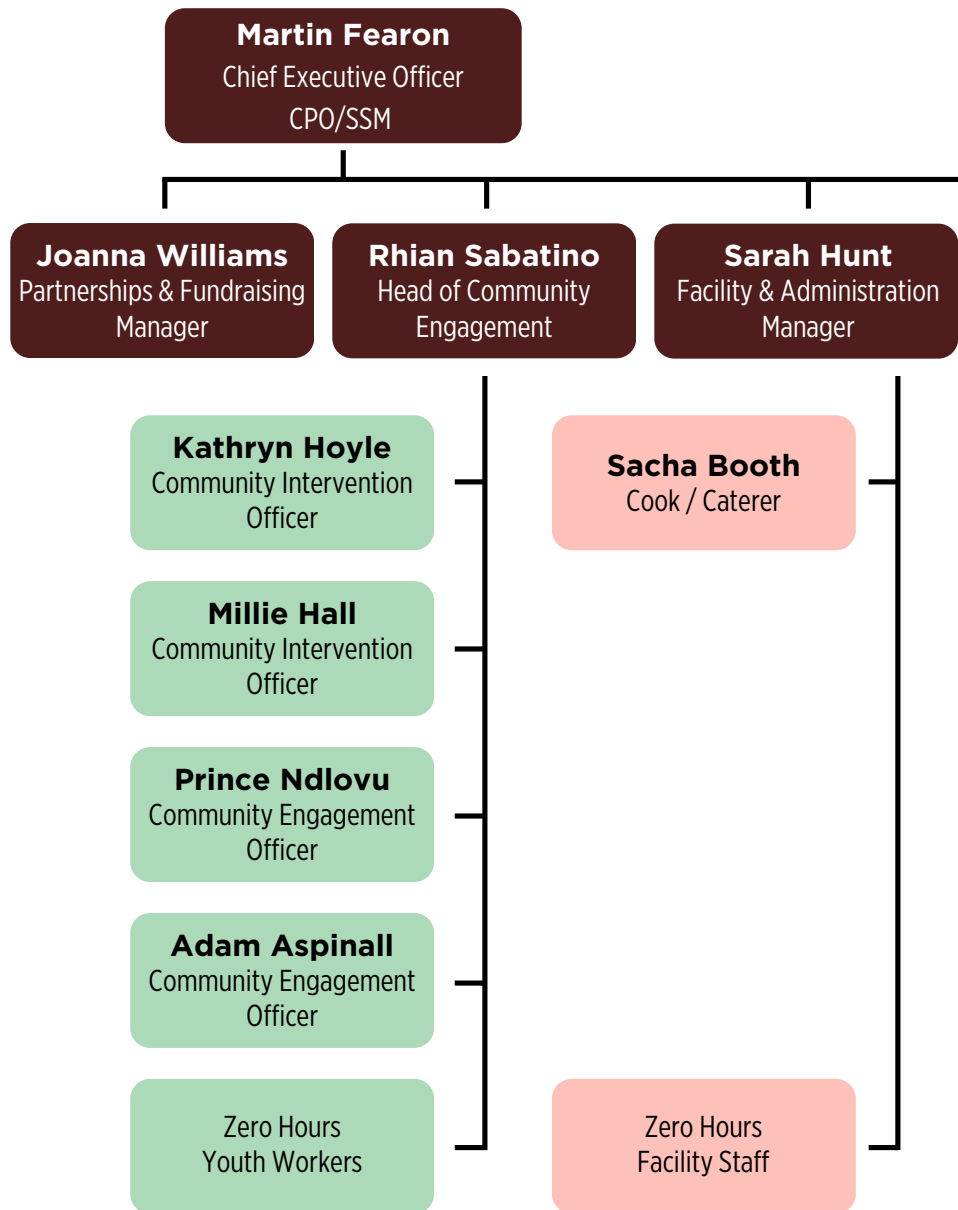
Martin Fearon
Chief Executive Officer
CPO/SSM

Joanna Williams
Partnerships & Fundraising Manager

Rhian Sabatino
Head of Community Engagement

Sarah Hunt
Facility & Administration Manager

Kathryn Hoyle
Community Intervention Officer

Millie Hall
Community Intervention Officer

Prince Ndlovu
Community Engagement Officer

Adam Aspinall
Community Engagement Officer

Zero Hours
Youth Workers

Sacha Booth
Cook / Caterer

Zero Hours
Facility Staff